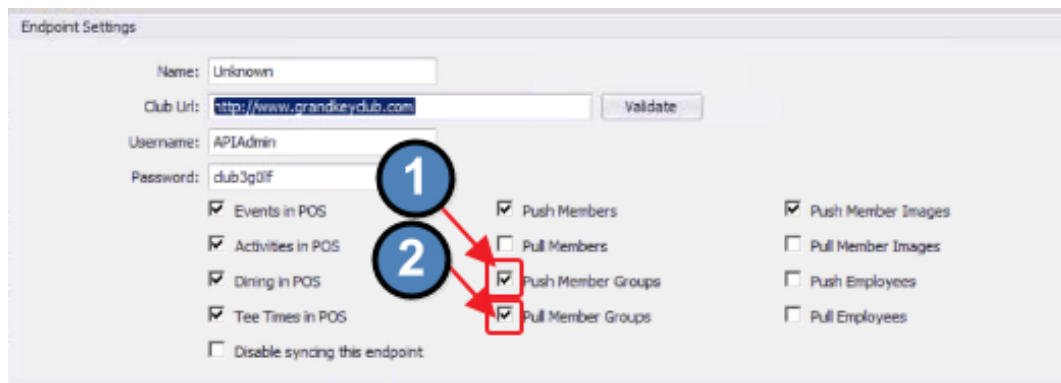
Endpoint Settings

Name: Unknown

Club Url: http://www.grandkeyclub.com

Validate

Username: APIAdmin

Password: club3g0lf

1

2

Events in POS

Activities in POS

Dining in POS

Tee Times in POS

Disable syncing this endpoint

Push Members

Pull Members

Push Member Groups

Pull Member Groups

Push Member Images

Pull Member Images

Push Employees

Pull Employees